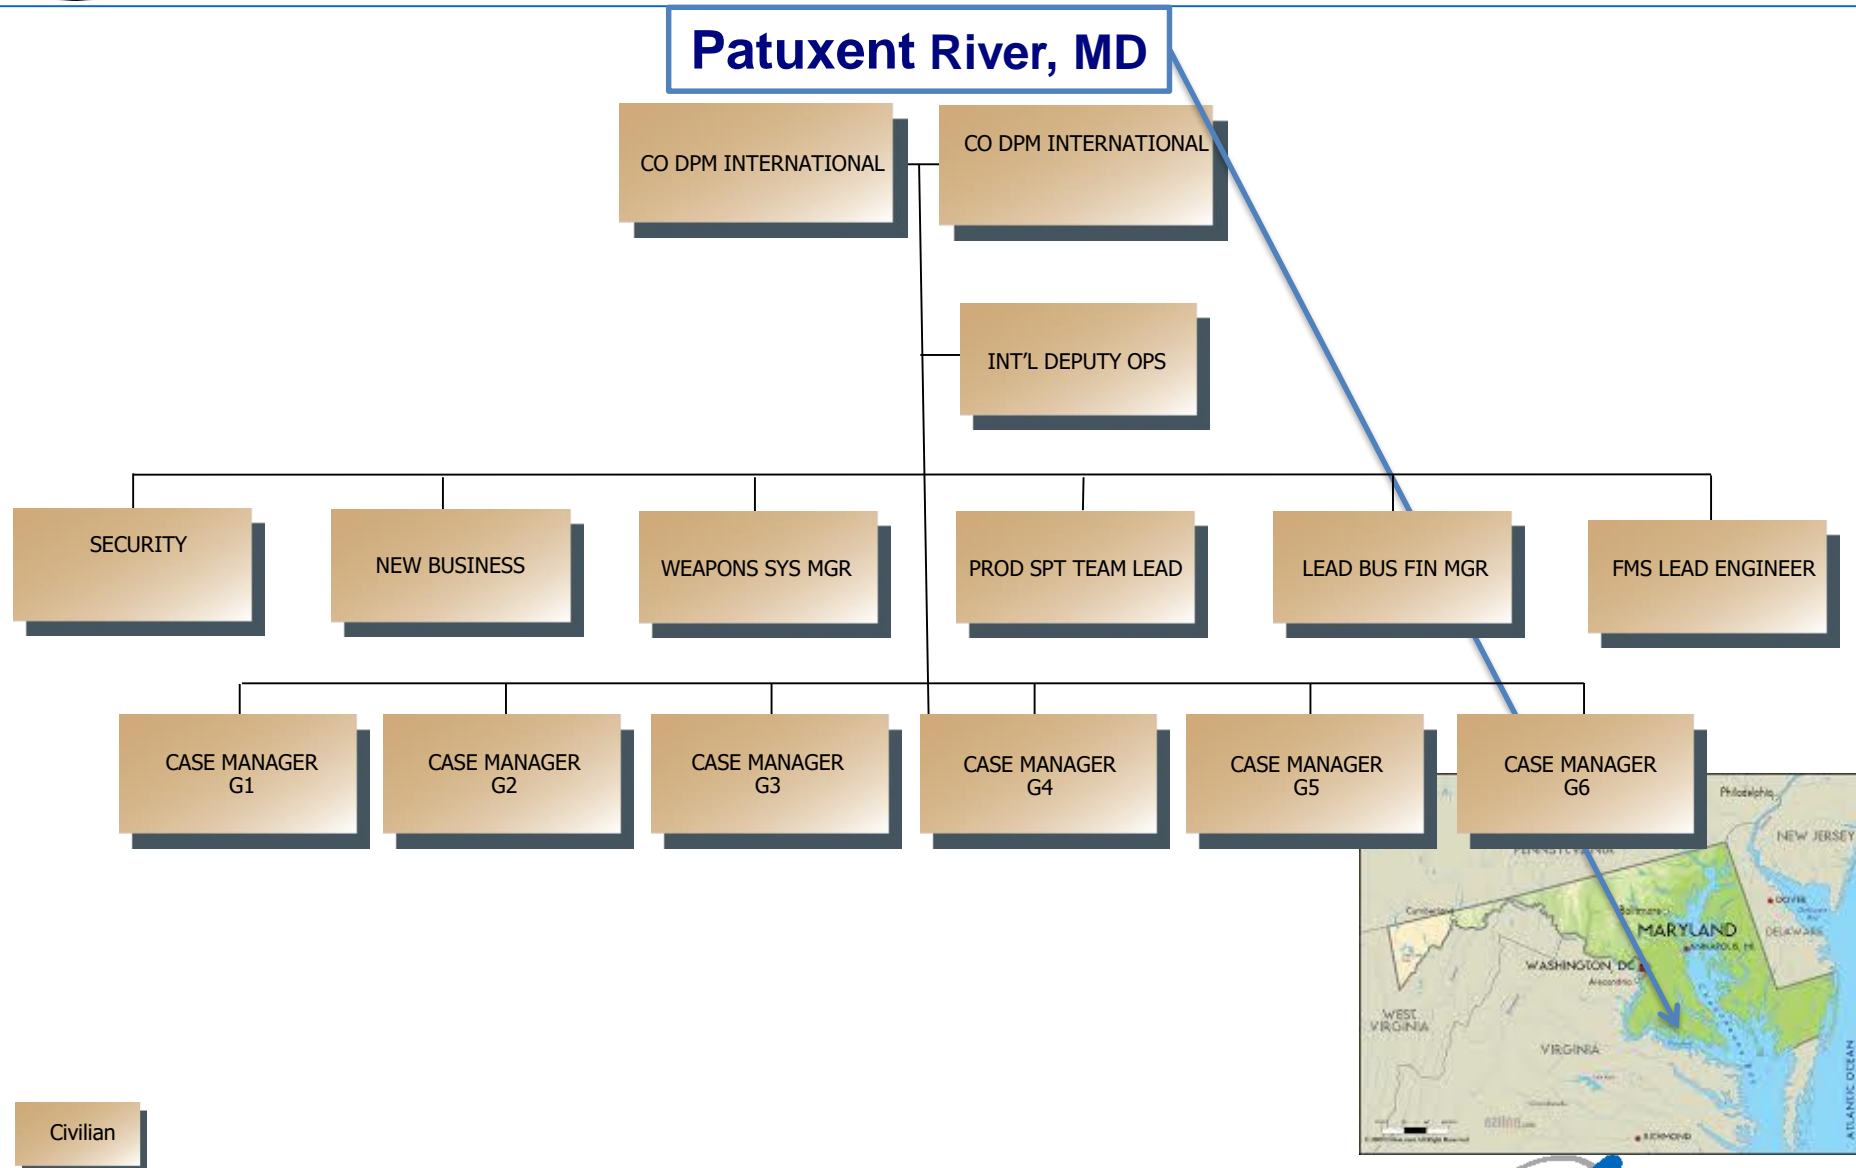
Patuxent River, MD

CO DPM INTERNATIONAL

CO DPM INTERNATIONAL

INT'L DEPUTY OPS

SECURITY

NEW BUSINESS

WEAPONS SYS MGR

PROD SPT TEAM LEAD

LEAD BUS FIN MGR

FMS LEAD ENGINEER

CASE MANAGER G1

CASE MANAGER G2

CASE MANAGER G3

CASE MANAGER G4

CASE MANAGER G5

CASE MANAGER G6

Philadelphia

NEW JERSEY

PENNSYLVANIA

Cumberland

Baltimore

MARYLAND

ANNAPOLIS

DOVER

DELAWARE

WASHINGTON, DC

Alexandria

WEST VIRGINIA

VIRGINIA

RICHMOND

ATLANTIC OCEAN

Civilian